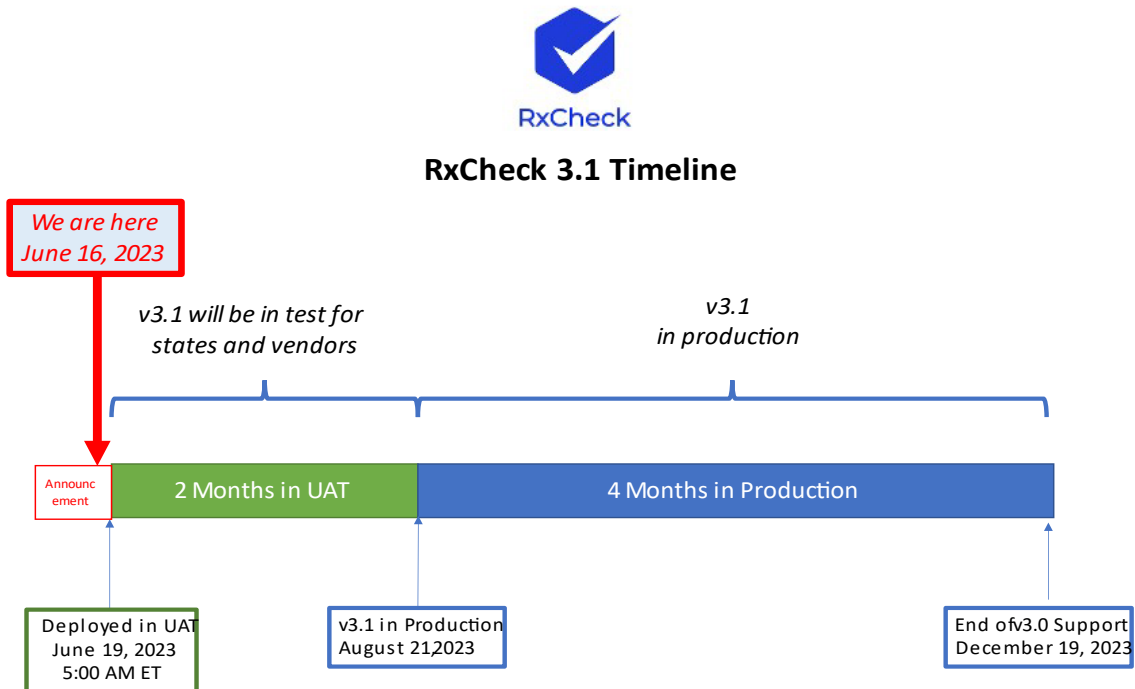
RxCheck

RxCheck 3.1 Timeline

We are here
June 16, 2023

v3.1 will be in test for states and vendors

v3.1
in production

Announcement

2 Months in UAT

4 Months in Production

Deployed in UAT
June 19, 2023
5:00 AM ET

v3.1 in Production
August 21,2023

End ofv3.0 Support
December 19, 2023